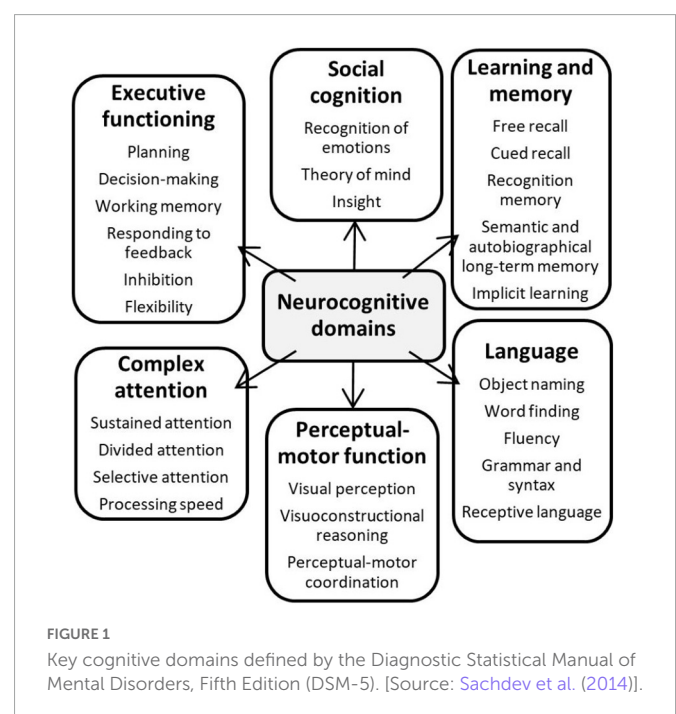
Executive functioning
Planning
Decision-making
Working memory
Responding to feedback
Inhibition
Flexibility

Social cognition
Recognition of emotions
Theory of mind
Insight

Learning and memory
Free recall
Cued recall
Recognition memory
Semantic and autobiographical long-term memory
Implicit learning

Neurocognitive domains

Complex attention
Sustained attention
Divided attention
Selective attention
Processing speed

Perceptual-motor function
Visual perception
Visuoconstructional reasoning
Perceptual-motor coordination

Language
Object naming
Word finding
Fluency
Grammar and syntax
Receptive language

FIGURE 1
Key cognitive domains defined by the Diagnostic Statistical Manual of Mental Disorders, Fifth Edition (DSM-5). [Source: Sachdev et al. (2014)].